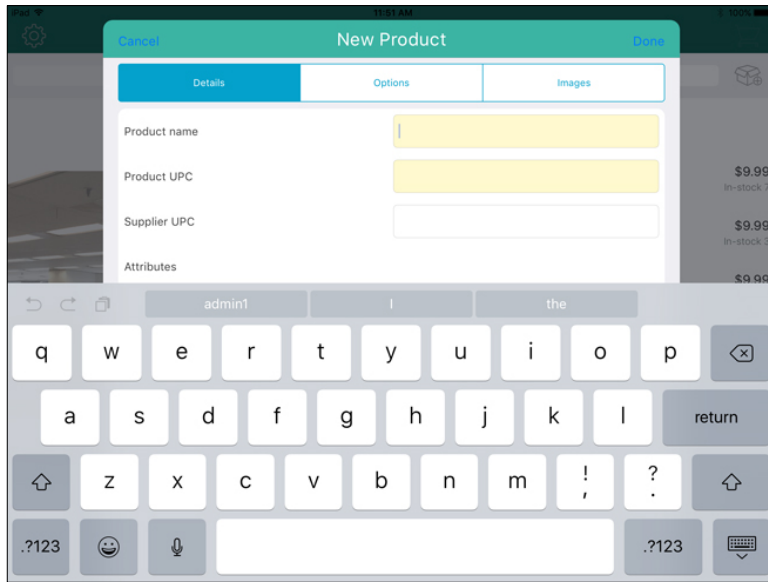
iPad
11:51 AM
100%

Cancel
New Product
Done

Details
Options
Images

Product name

Product UPC

Supplier UPC

Attributes

$9.99
In-stock 7
$9.99
In-stock 3
$9.99

admin1
I
the

q w e r t y u i o p
a s d f g h j k l return
z x c v b n m ! , ? .
.?123 .?123